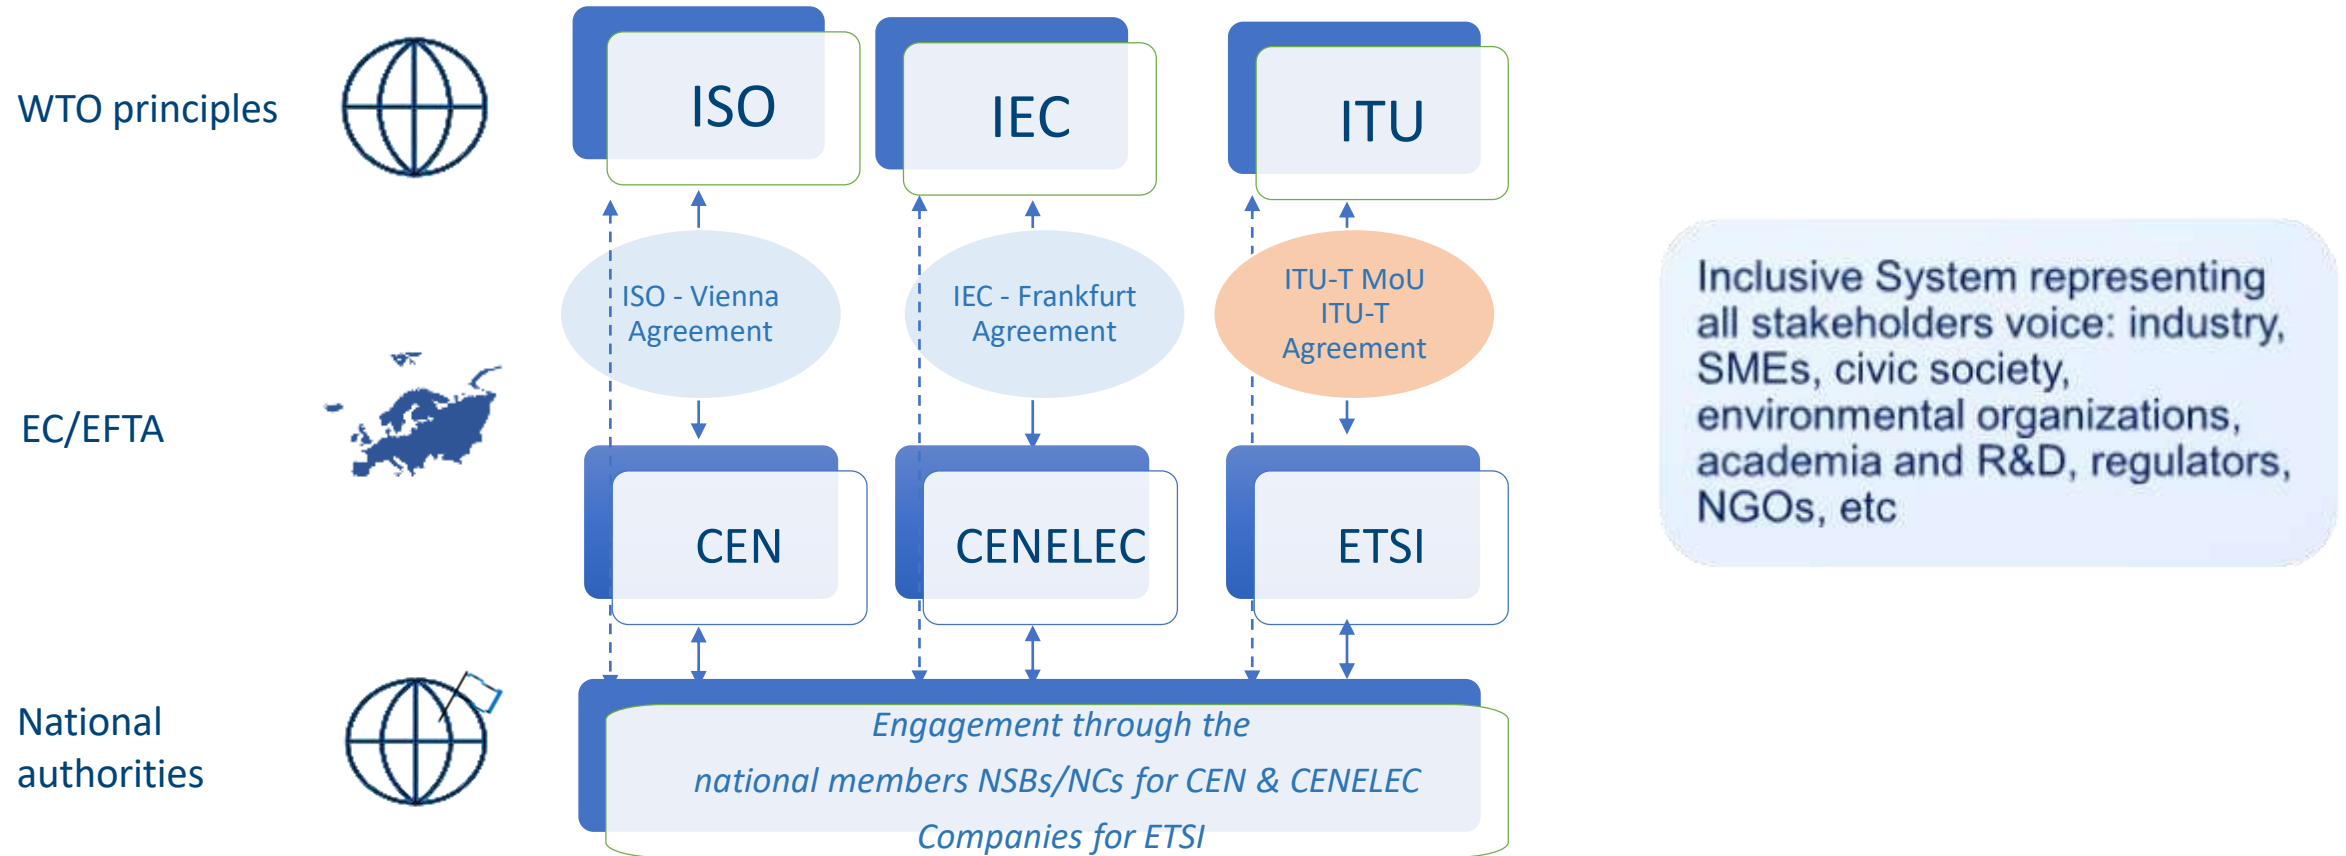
WTO principles

ISO

IEC

ITU

ISO - Vienna Agreement

IEC - Frankfurt Agreement

ITU-T MoU ITU-T Agreement

Inclusive System representing all stakeholders voice: industry, SMEs, civic society, environmental organizations, academia and R&D, regulators, NGOs, etc

EC/EFTA

CEN

CENELEC

ETSI

National authorities

Engagement through the
national members NSBs/NCs for CEN & CENELEC
Companies for ETSI